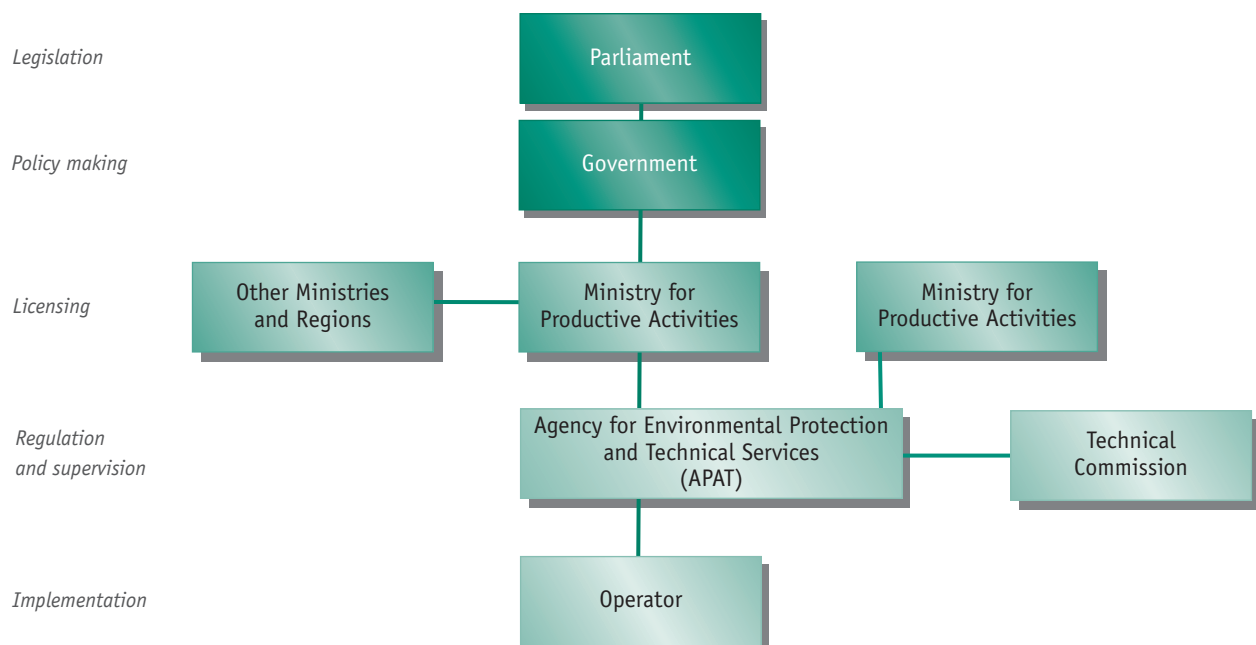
Legislation

Parliament

Policy making

Government

Licensing

Other Ministries and Regions

Ministry for Productive Activities

Ministry for Productive Activities

Regulation and supervision

Agency for Environmental Protection and Technical Services (APAT)

Technical Commission

Implementation

Operator